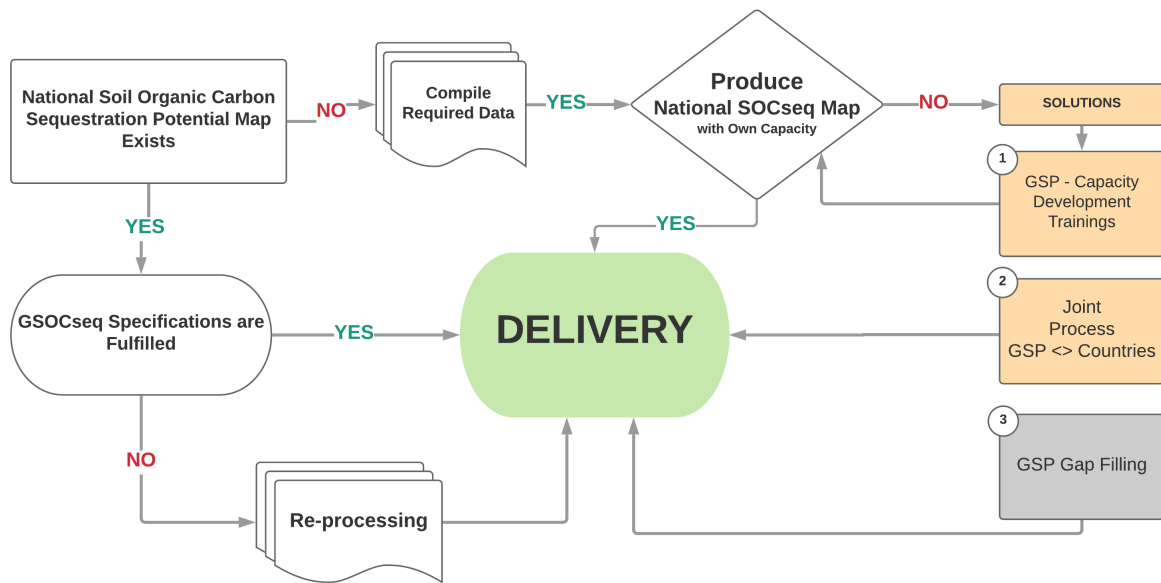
National Soil Organic Carbon Sequestration Potential Map Exists

NO

Compile Required Data

YES

Produce National SOCseq Map with Own Capacity

NO

SOLUTIONS

1

GSP - Capacity Development Trainings

YES

YES

GSOCseq Specifications are Fulfilled

YES

DELIVERY

2

Joint Process GSP <> Countries

3

GSP Gap Filling

NO

Re-processing